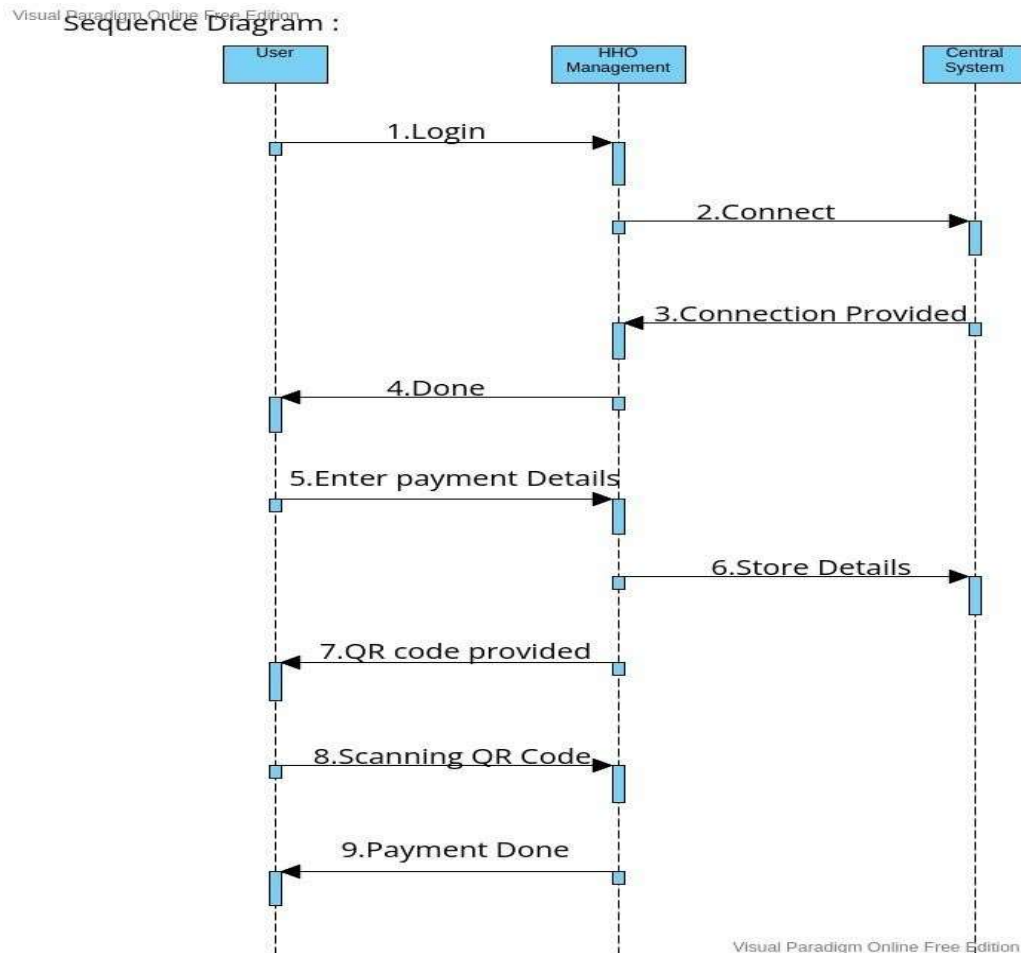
Visual Paradigm Online Free Edition
Sequence Diagram :

User

HHO Management

Central System

1.Login

2.Connect

3.Connection Provided

4.Done

5.Enter payment Details

6.Store Details

7.QR code provided

8.Scanning QR Code

9.Payment Done

Visual Paradigm Online Free Edition